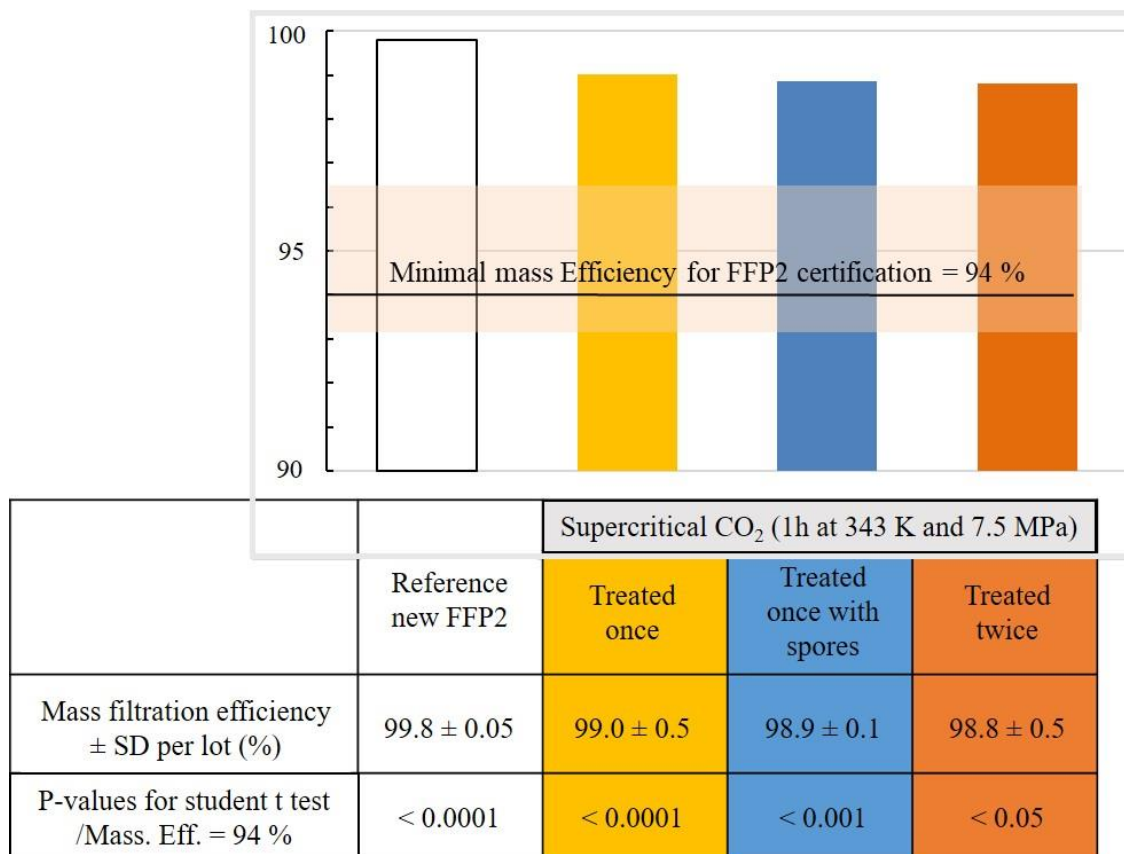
100

95

90

Minimal mass Efficiency for FFP2 certification = 94 %

| | | Supercritical $CO_2$ (1h at 343 K and 7.5 MPa) | | |
|---|---|---|---|---|
| | Reference new FFP2 | Treated once | Treated once with spores | Treated twice |
| Mass filtration efficiency ± SD per lot (%) | 99.8 ± 0.05 | 99.0 ± 0.5 | 98.9 ± 0.1 | 98.8 ± 0.5 |
| P-values for student t test /Mass. Eff. = 94 % | < 0.0001 | < 0.0001 | < 0.001 | < 0.05 |